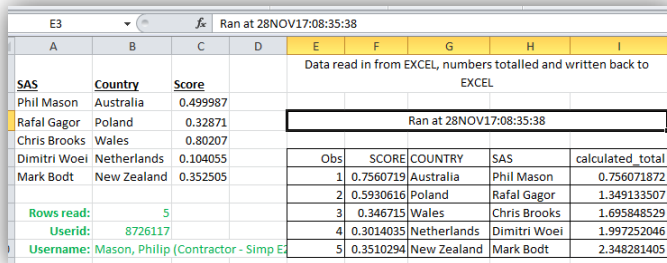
E3 $f_x$ Ran at 28NOV17:08:35:38

| A | B | C | D | E | F | G | H | I |
|---|---|---|---|---|---|---|---|---|
| | | | | Data read in from EXCEL, numbers totalled and written back to EXCEL | | | | |
| SAS | Country | Score | | | | | | |
| Phil Mason | Australia | 0.499987 | | | | | | |
| Rafal Gagor | Poland | 0.32871 | | Ran at 28NOV17:08:35:38 | | | | |
| Chris Brooks | Wales | 0.80207 | | | | | | |
| Dimitri Woei | Netherlands | 0.104055 | | Obs | SCORE | COUNTRY | SAS | calculated_total |
| Mark Bodt | New Zealand | 0.352505 | | 1 | 0.7560719 | Australia | Phil Mason | 0.756071872 |
| | | | | 2 | 0.5930616 | Poland | Rafal Gagor | 1.349133507 |
| Rows read: | 5 | | | 3 | 0.346715 | Wales | Chris Brooks | 1.695848529 |
| Userid: | 8726117 | | | 4 | 0.3014035 | Netherlands | Dimitri Woei | 1.997252046 |
| Username: | Mason, Philip (Contractor - Simp E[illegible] | | | 5 | 0.3510294 | New Zealand | Mark Bodt | 2.348281405 |